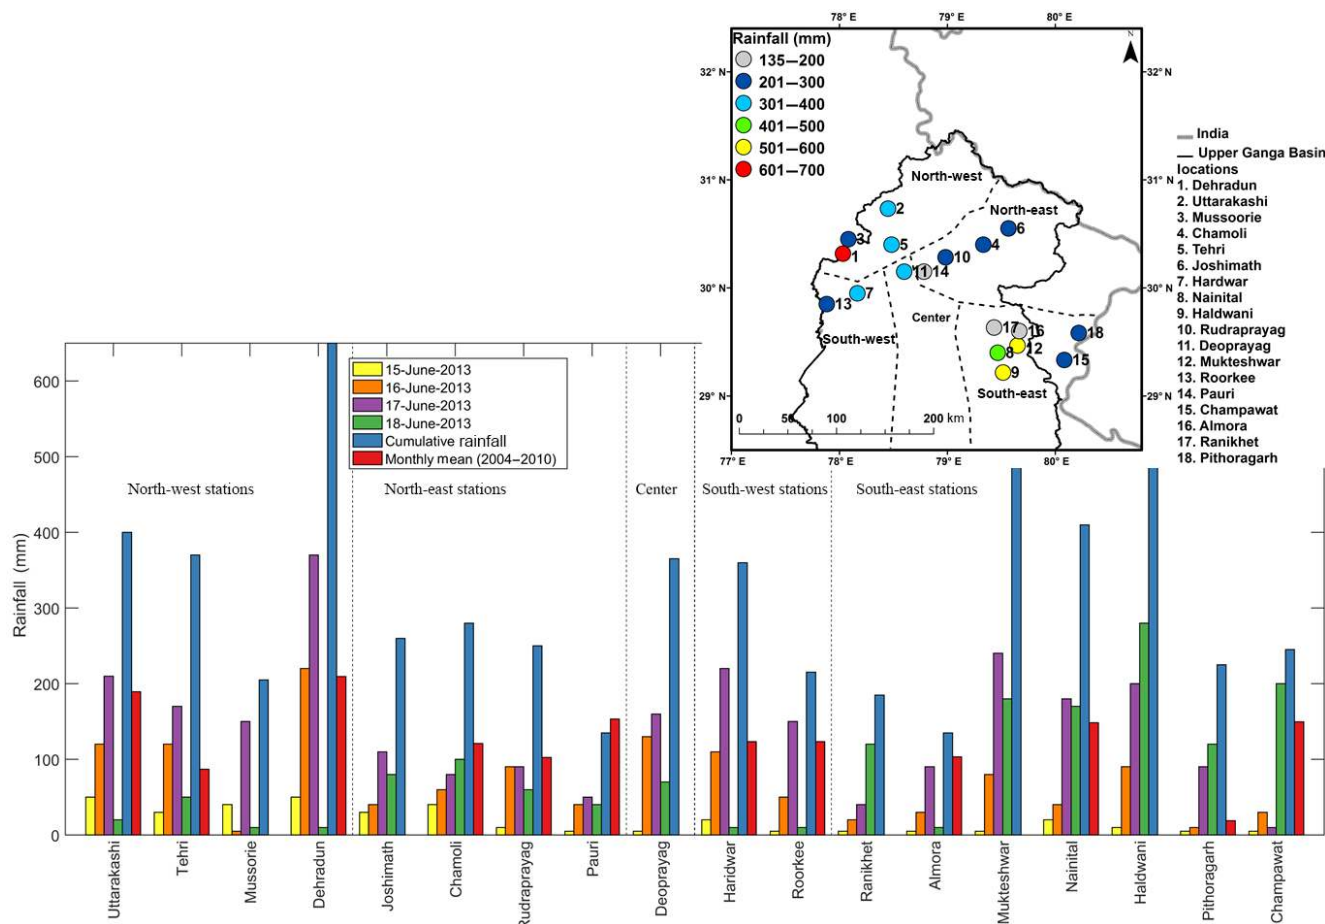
78° E 79° E 80° E

Rainfall (mm)
135–200
201–300
301–400
401–500
501–600
601–700

N

32° N
31° N
30° N
29° N

North-west
North-east
Center
South-west
South-east

2
3
1
5
4
6
10
11
14
7
13
17
16
18
8
12
15
9

0 50 100 200 km

77° E 78° E 79° E 80° E

India
Upper Ganga Basin
locations
1. Dehradun
2. Uttarakashi
3. Mussoorie
4. Chamoli
5. Tehri
6. Joshimath
7. Hardwar
8. Nainital
9. Haldwani
10. Rudraprayag
11. Deoprayag
12. Mukteshwar
13. Roorkee
14. Pauri
15. Champawat
16. Almora
17. Ranikhet
18. Pithoragarh

15-June-2013
16-June-2013
17-June-2013
18-June-2013
Cumulative rainfall
Monthly mean (2004–2010)

Rainfall (mm)

600
500
400
300
200
100
0

North-west stations
North-east stations
Center
South-west stations
South-east stations

Uttarakashi
Tehri
Mussorie
Dehradun
Joshimath
Chamoli
Rudraprayag
Pauri
Deoprayag
Haridwar
Roorkee
Ranikhet
Almora
Mukteshwar
Nainital
Haldwani
Pithoragarh
Champawat